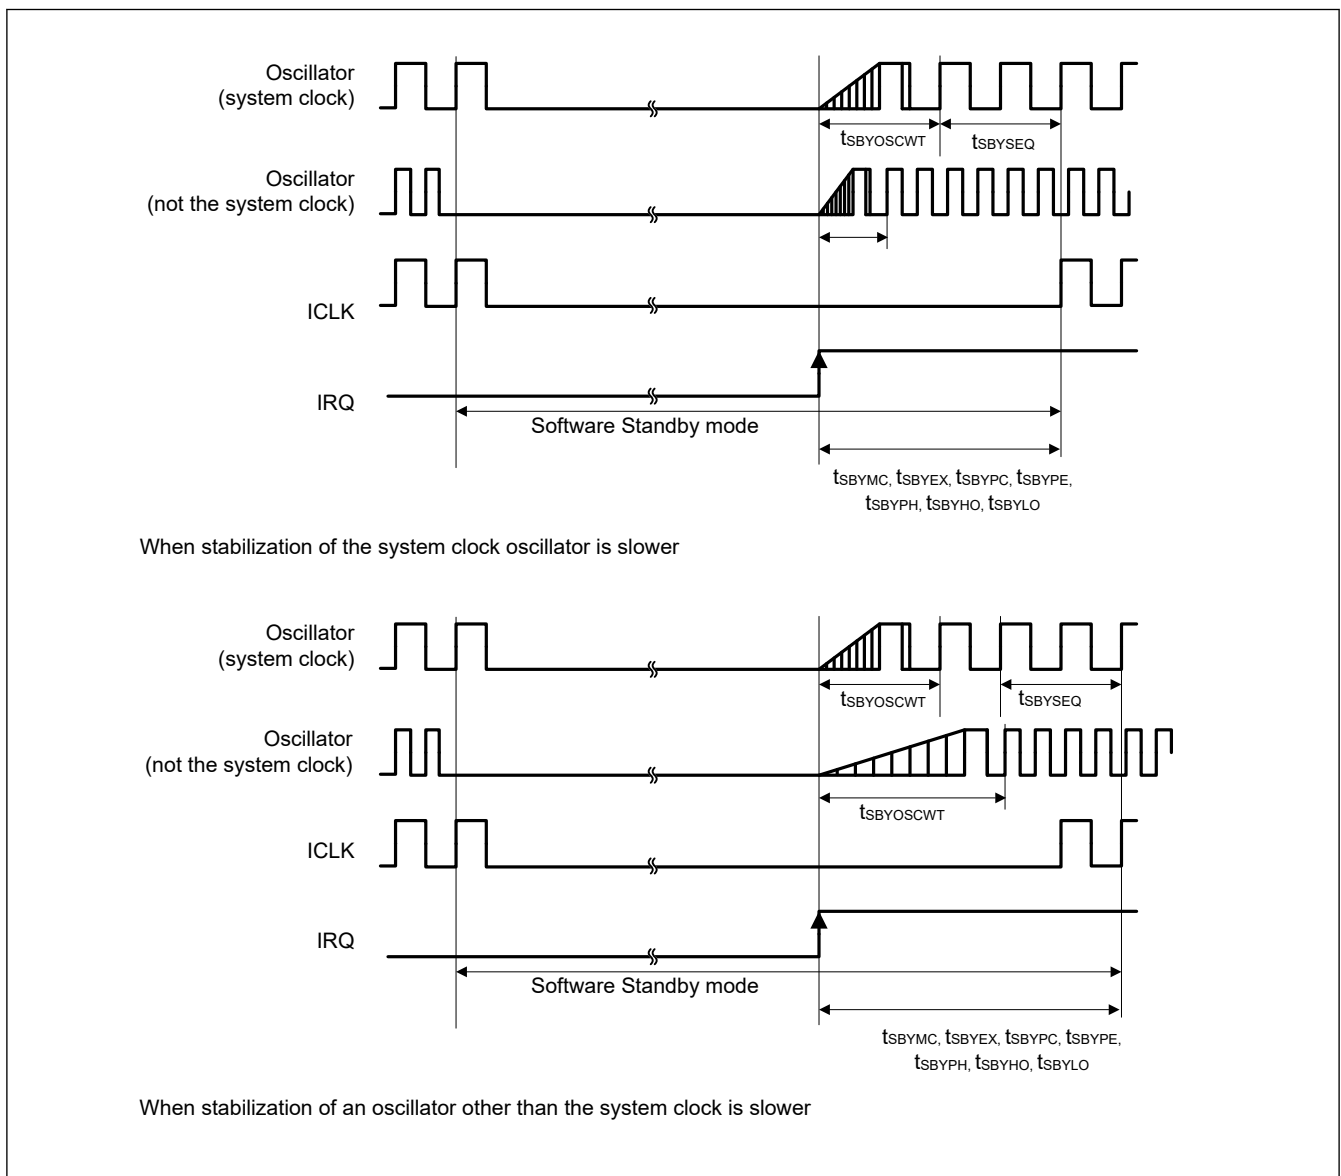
Oscillator
(system clock)

$t_{SBYOSCWT}$ $t_{SBYSEQ}$

Oscillator
(not the system clock)

ICLK

IRQ

Software Standby mode

$t_{SBYMC}$, $t_{SBYEX}$, $t_{SBYPC}$, $t_{SBYPE}$, $t_{SBYPH}$, $t_{SBYHO}$, $t_{SBYLO}$

When stabilization of the system clock oscillator is slower

Oscillator
(system clock)

$t_{SBYOSCWT}$ $t_{SBYSEQ}$

Oscillator
(not the system clock)

$t_{SBYOSCWT}$

ICLK

IRQ

Software Standby mode

$t_{SBYMC}$, $t_{SBYEX}$, $t_{SBYPC}$, $t_{SBYPE}$, $t_{SBYPH}$, $t_{SBYHO}$, $t_{SBYLO}$

When stabilization of an oscillator other than the system clock is slower